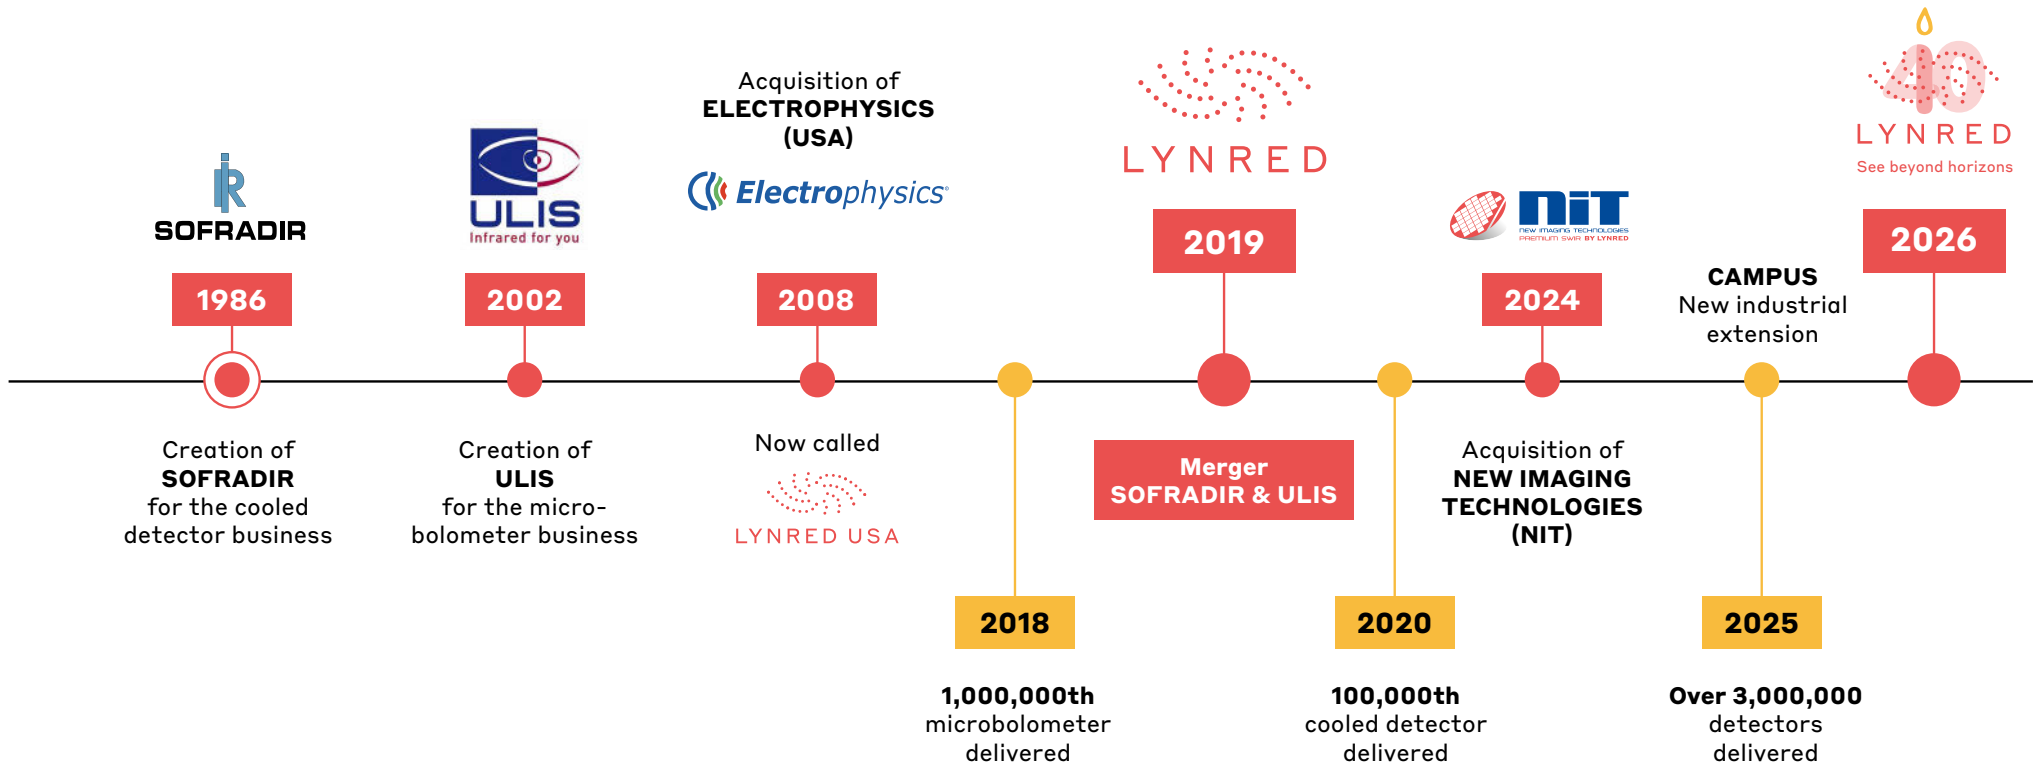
IR
SOFRADIR

1986

Creation of
SOFRADIR
for the cooled
detector business

ULIS
Infrared for you

2002

Creation of
ULIS
for the micro-bolometer business

Acquisition of
ELECTROPHYSICS
(USA)

Electrophysics

2008

Now called

LYNRED USA

2018

1,000,000th
microbolometer
delivered

LYNRED

2019

Merger
SOFRADIR & ULIS

2020

100,000th
cooled detector
delivered

NIT
NEW IMAGING TECHNOLOGIES
PREMIUM SWIR BY LYNRED

2024

Acquisition of
NEW IMAGING
TECHNOLOGIES
(NIT)

CAMPUS
New industrial
extension

2025

Over 3,000,000
detectors
delivered

40
LYNRED
See beyond horizons

2026